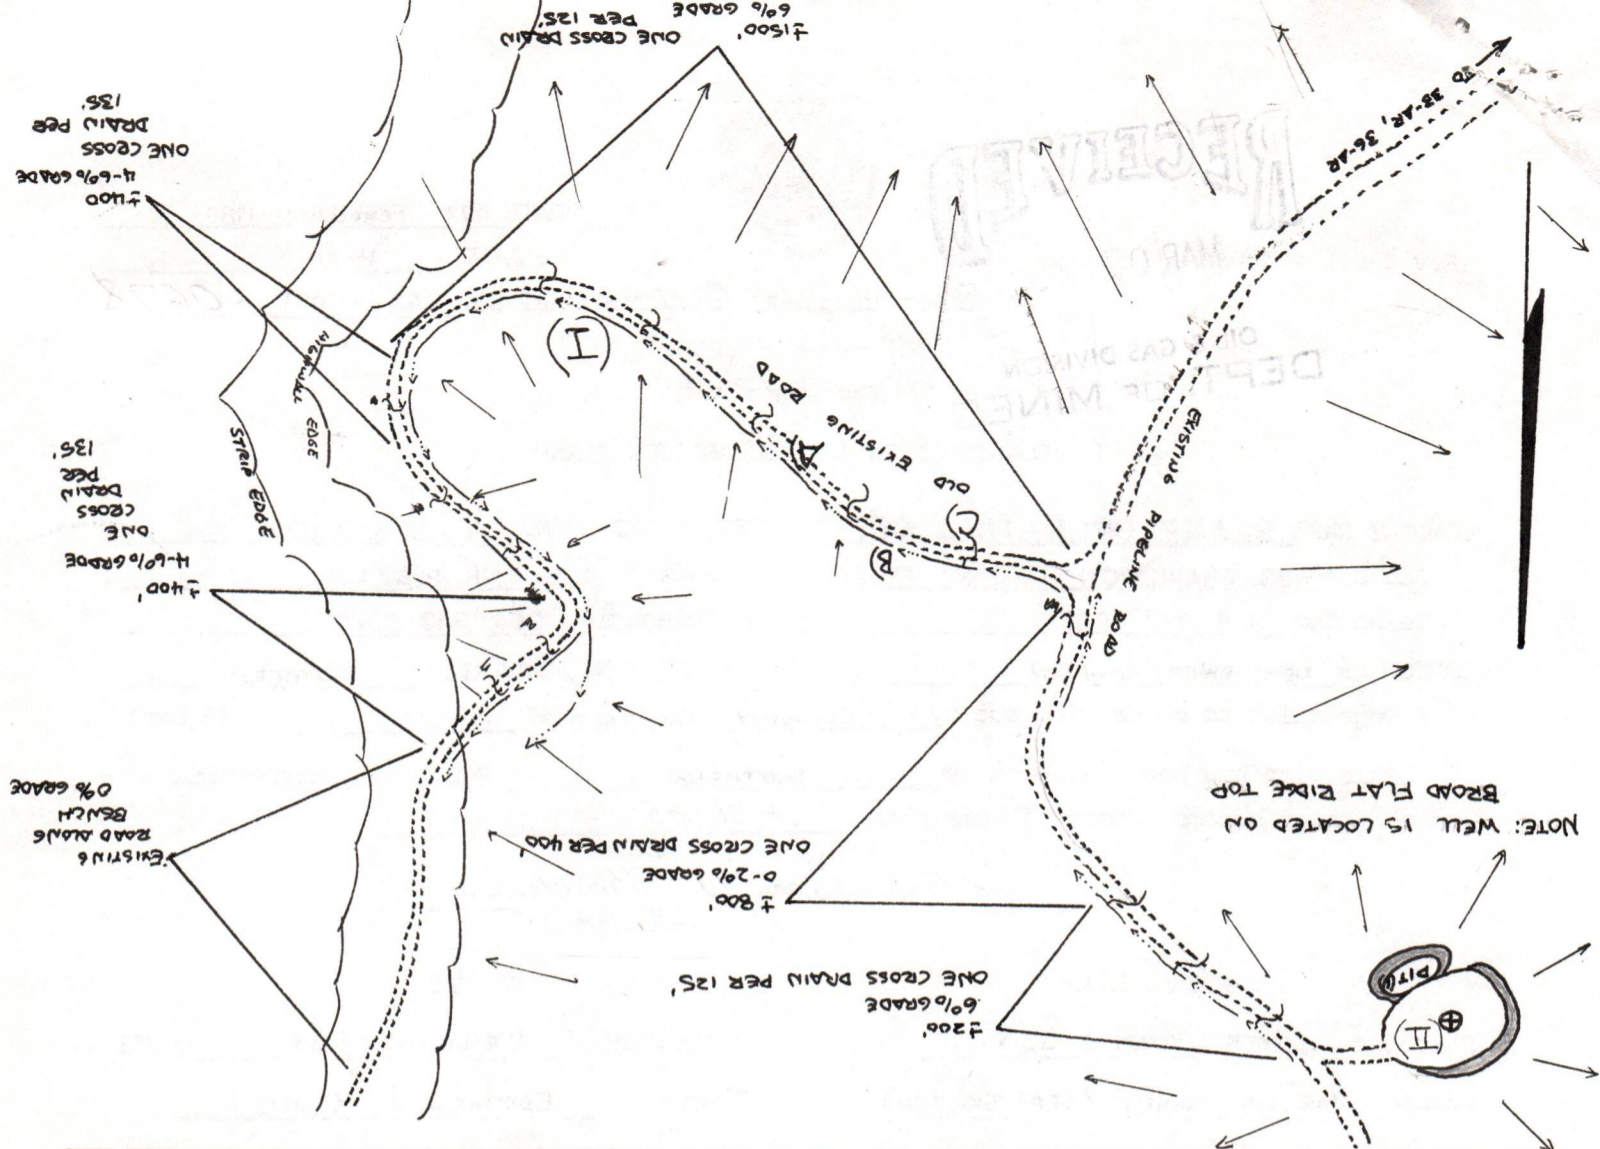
NOTE: WELL IS LOCATED ON
BROAD FLAT RIDGE TOP

TO 38-AR, 36-AR

RECEIVED
MAR
OIL & GAS DIVISION
DEPT. OF MINES

±1500'
6% GRADE
ONE CROSS DRAIN
PER 125'

±1100'
4-6% GRADE
ONE CROSS
DRAIN PER
135'

±1400'
4-6% GRADE
ONE
CROSS
DRAIN
PER
135'

EXISTING
ROAD ALONG
BENCH
0% GRADE

±800'
0-2% GRADE
ONE CROSS DRAIN PER 400'

±200'
6% GRADE
ONE CROSS DRAIN PER 125'

EXISTING PIPELINE ROAD

OLD EXISTING ROAD

HIGHWALL EDGE

STRIP EDGE

I

II

A

B

C

PIT